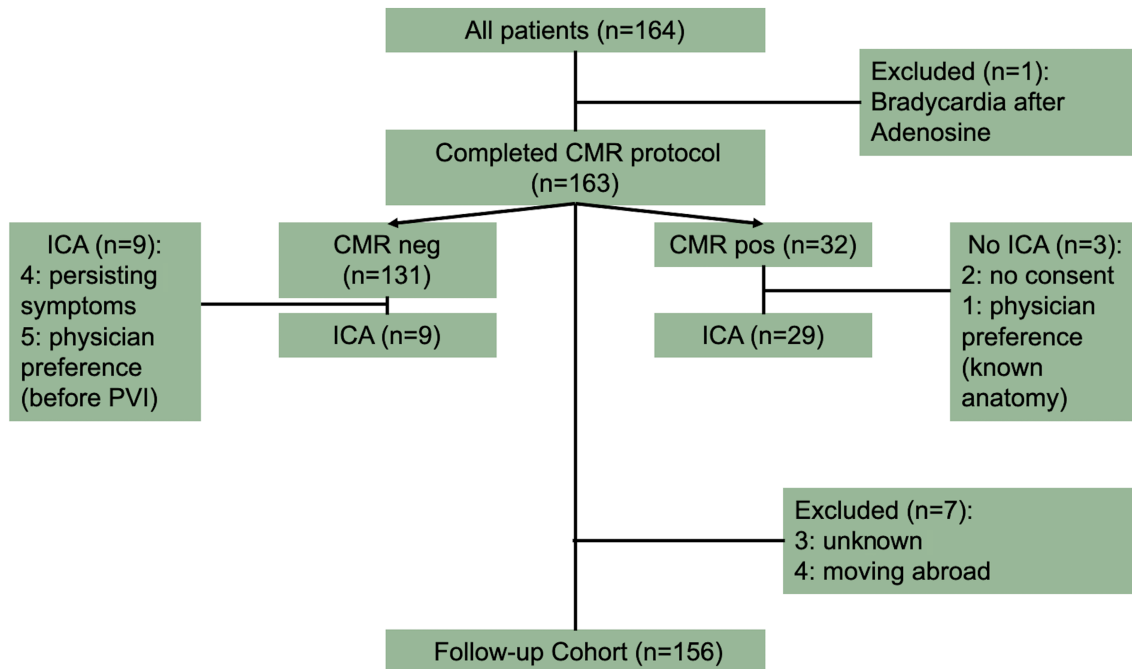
All patients (n=164)

Excluded (n=1): Bradycardia after Adenosine

Completed CMR protocol (n=163)

ICA (n=9):
4: persisting symptoms
5: physician preference (before PVI)

CMR neg (n=131)

ICA (n=9)

CMR pos (n=32)

ICA (n=29)

No ICA (n=3):
2: no consent
1: physician preference (known anatomy)

Excluded (n=7):
3: unknown
4: moving abroad

Follow-up Cohort (n=156)